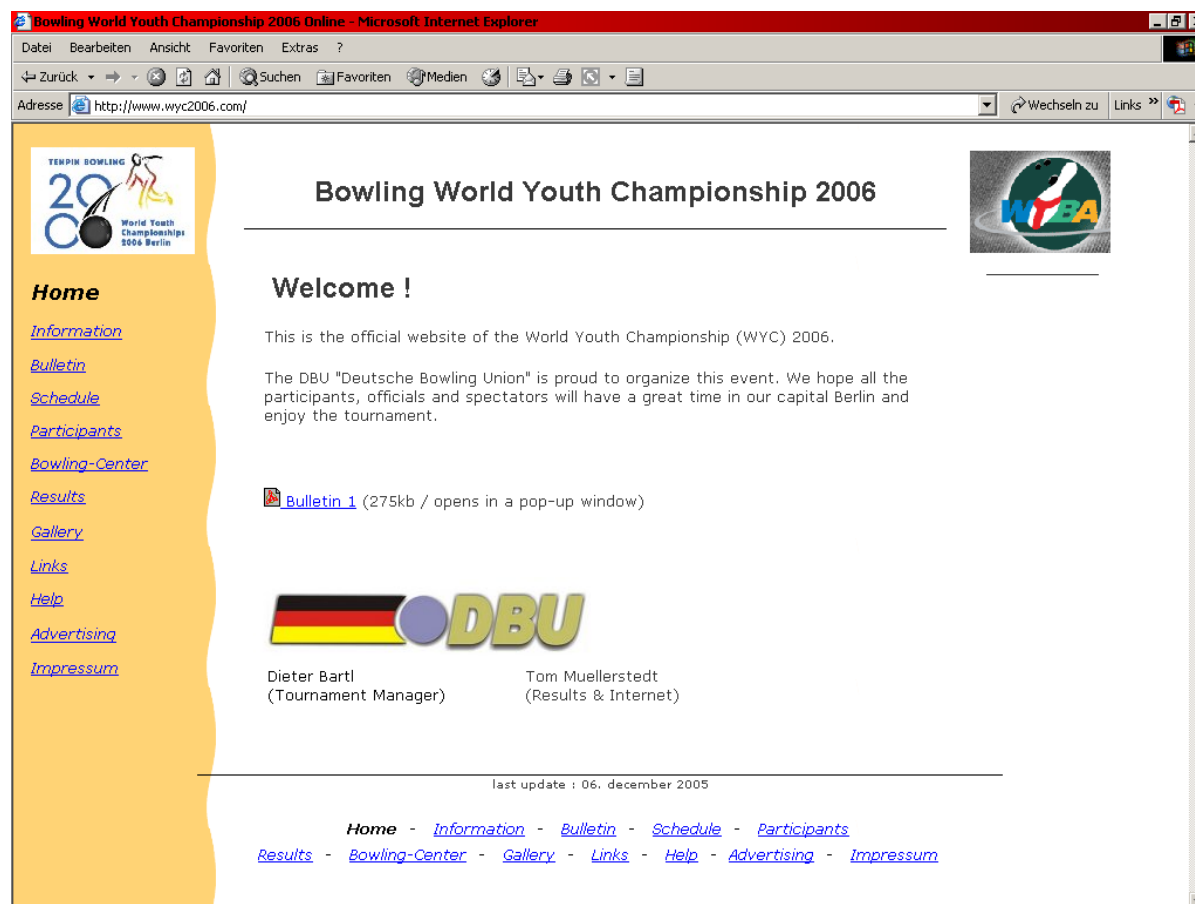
Bowling World Youth Championship 2006 Online - Microsoft Internet Explorer

Datei Bearbeiten Ansicht Favoriten Extras ?

Zurück Suchen Favoriten Medien

Adresse http://www.wyc2006.com/ Wechseln zu Links

TENPIN BOWLING 2006 World Youth Championships 2006 Berlin

Bowling World Youth Championship 2006

WYBA

Home

Information

Bulletin

Schedule

Participants

Bowling-Center

Results

Gallery

Links

Help

Advertising

Impressum

Welcome !

This is the official website of the World Youth Championship (WYC) 2006.

The DBU "Deutsche Bowling Union" is proud to organize this event. We hope all the participants, officials and spectators will have a great time in our capital Berlin and enjoy the tournament.

Bulletin 1 (275kb / opens in a pop-up window)

DBU

Dieter Bartl
(Tournament Manager)

Tom Muellerstedt
(Results & Internet)

last update : 06. december 2005

Home - Information - Bulletin - Schedule - Participants
Results - Bowling-Center - Gallery - Links - Help - Advertising - Impressum